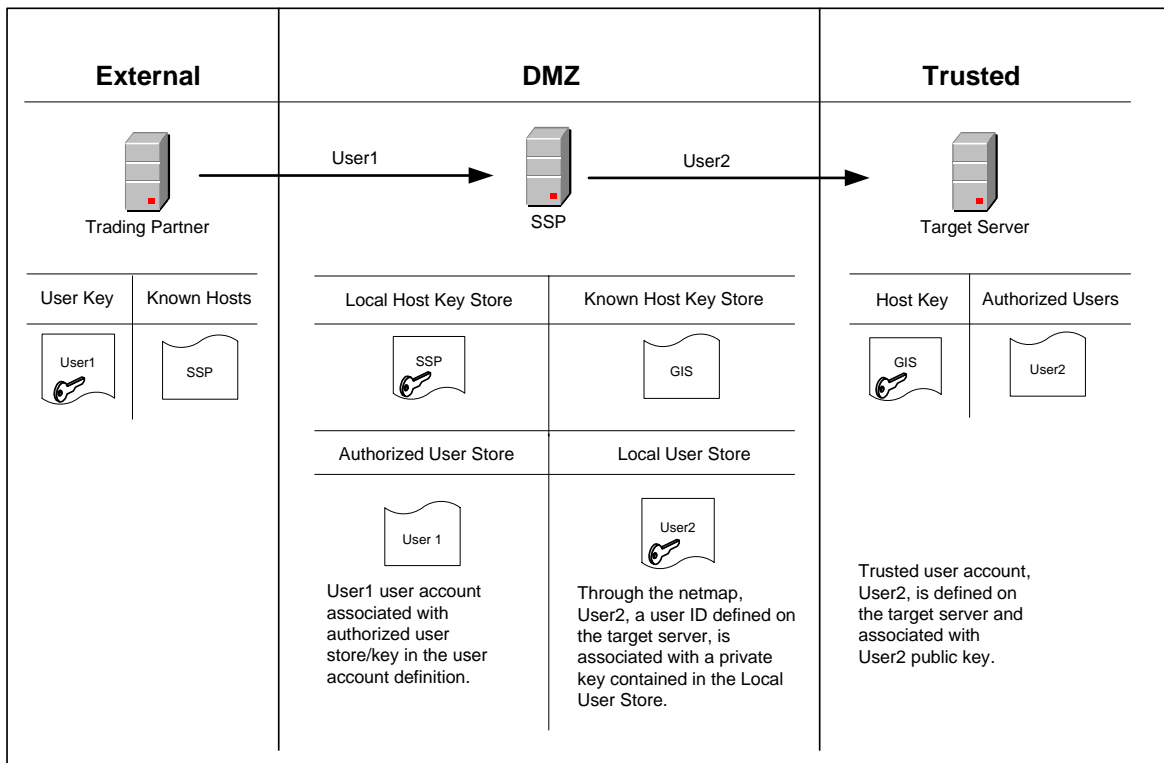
External

Trading Partner

| User Key | Known Hosts |
|---|---|
| User1 | SSP |

DMZ

User1

SSP

User2

| Local Host Key Store | Known Host Key Store |
|---|---|
| SSP | GIS |

| Authorized User Store | Local User Store |
|---|---|
| User 1 | User2 |

User1 user account associated with authorized user store/key in the user account definition.

Through the netmap, User2, a user ID defined on the target server, is associated with a private key contained in the Local User Store.

Trusted

Target Server

| Host Key | Authorized Users |
|---|---|
| GIS | User2 |

Trusted user account, User2, is defined on the target server and associated with User2 public key.